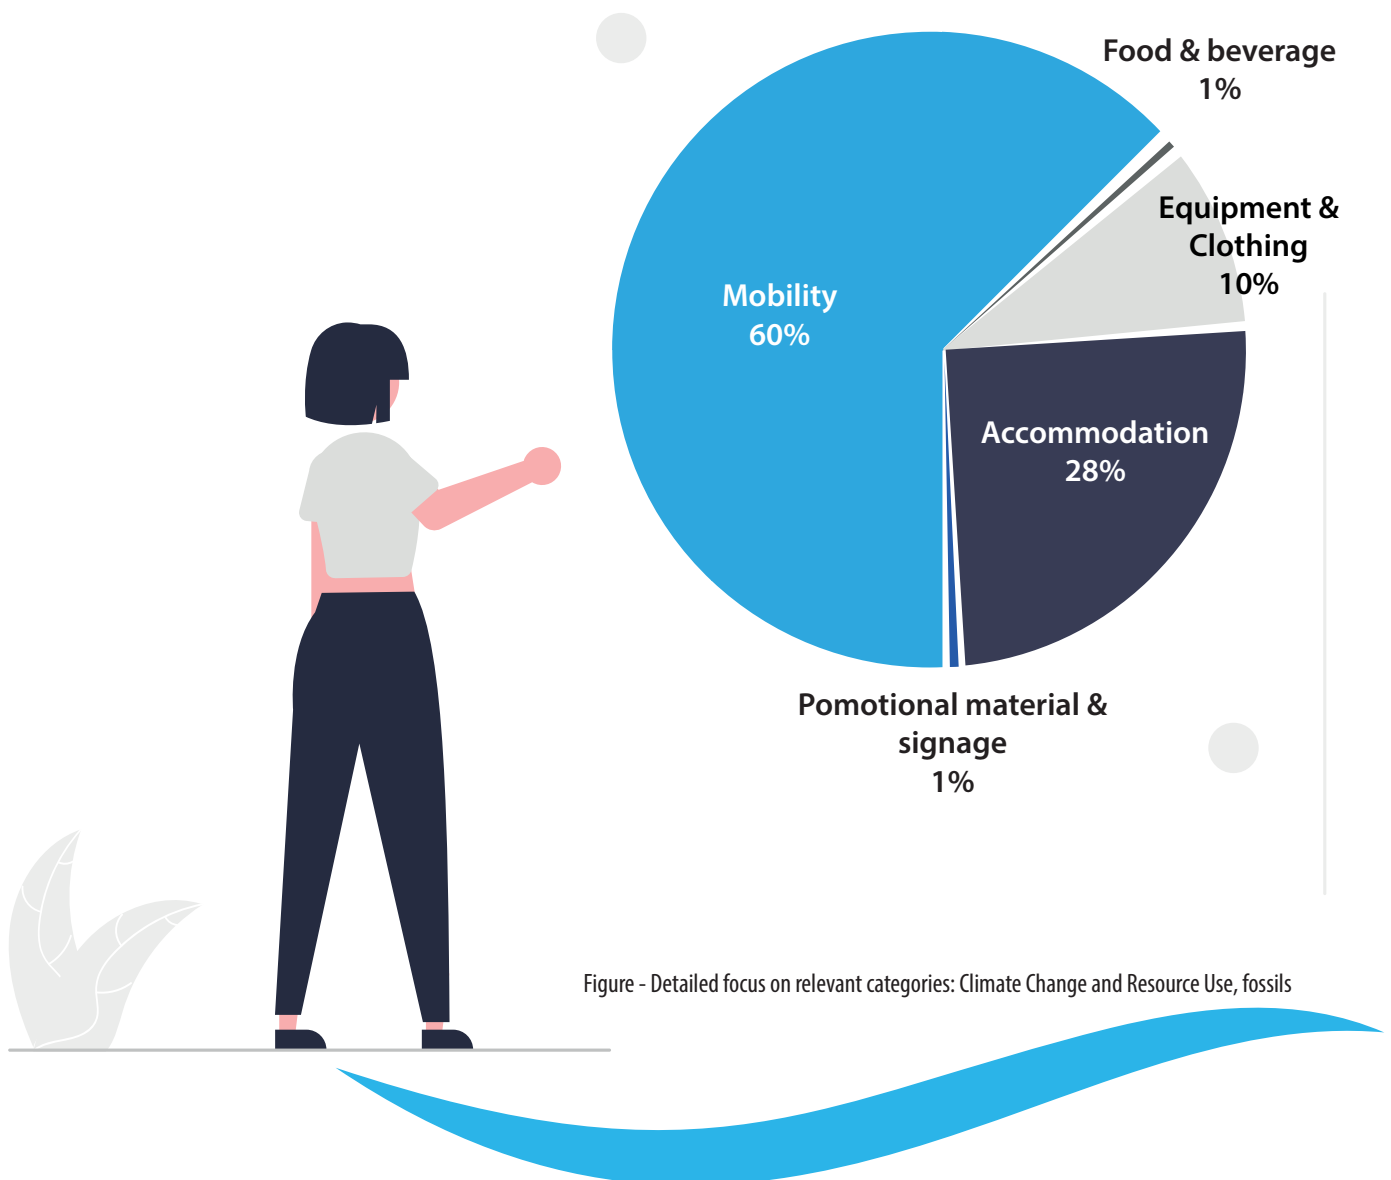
Food & beverage
1%

Equipment &
Clothing
10%

Mobility
60%

Accommodation
28%

Pomotional material &
signage
1%

Figure - Detailed focus on relevant categories: Climate Change and Resource Use, fossils